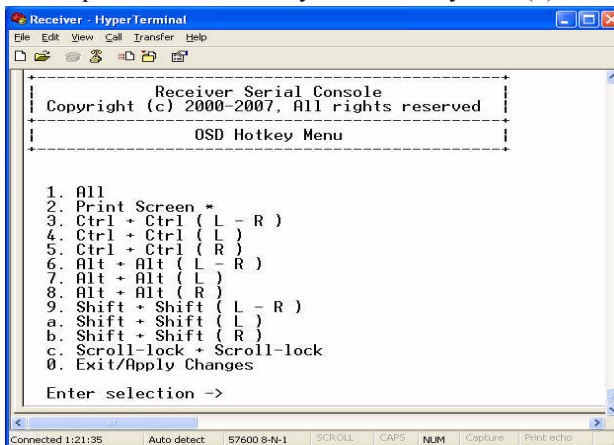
Receiver - HyperTerminal

File Edit View Call Transfer Help

Receiver Serial Console
Copyright (c) 2000-2007, All rights reserved

OSD Hotkey Menu

1. All
2. Print Screen *
3. Ctrl + Ctrl ( L - R )
4. Ctrl + Ctrl ( L )
5. Ctrl + Ctrl ( R )
6. Alt + Alt ( L - R )
7. Alt + Alt ( L )
8. Alt + Alt ( R )
9. Shift + Shift ( L - R )
a. Shift + Shift ( L )
b. Shift + Shift ( R )
c. Scroll-lock + Scroll-lock
0. Exit/Apply Changes

Enter selection ->

Connected 1:21:35 | Auto detect | 57600 8-N-1 | SCROLL | CAPS | NUM | Capture | Print echo